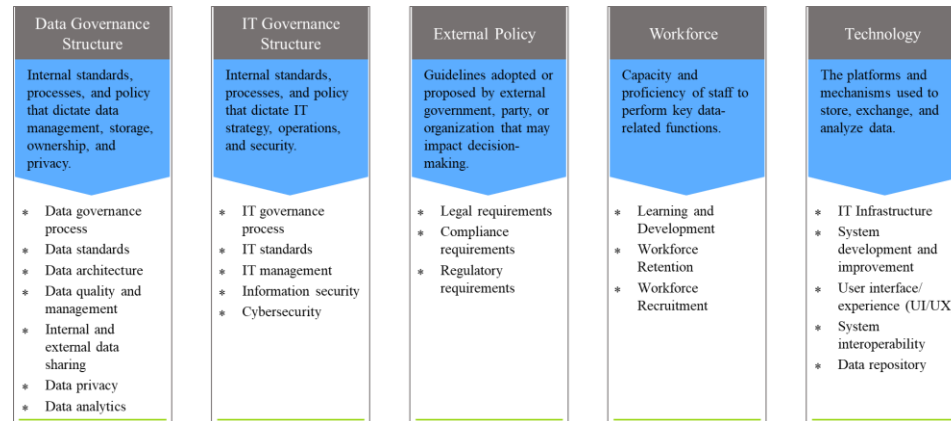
Data Governance Structure

Internal standards, processes, and policy that dictate data management, storage, ownership, and privacy.

* Data governance process
* Data standards
* Data architecture
* Data quality and management
* Internal and external data sharing
* Data privacy
* Data analytics

IT Governance Structure

Internal standards, processes, and policy that dictate IT strategy, operations, and security.

* IT governance process
* IT standards
* IT management
* Information security
* Cybersecurity

External Policy

Guidelines adopted or proposed by external government, party, or organization that may impact decision-making.

* Legal requirements
* Compliance requirements
* Regulatory requirements

Workforce

Capacity and proficiency of staff to perform key data-related functions.

* Learning and Development
* Workforce Retention
* Workforce Recruitment

Technology

The platforms and mechanisms used to store, exchange, and analyze data.

* IT Infrastructure
* System development and improvement
* User interface/ experience (UI/UX
* System interoperability
* Data repository